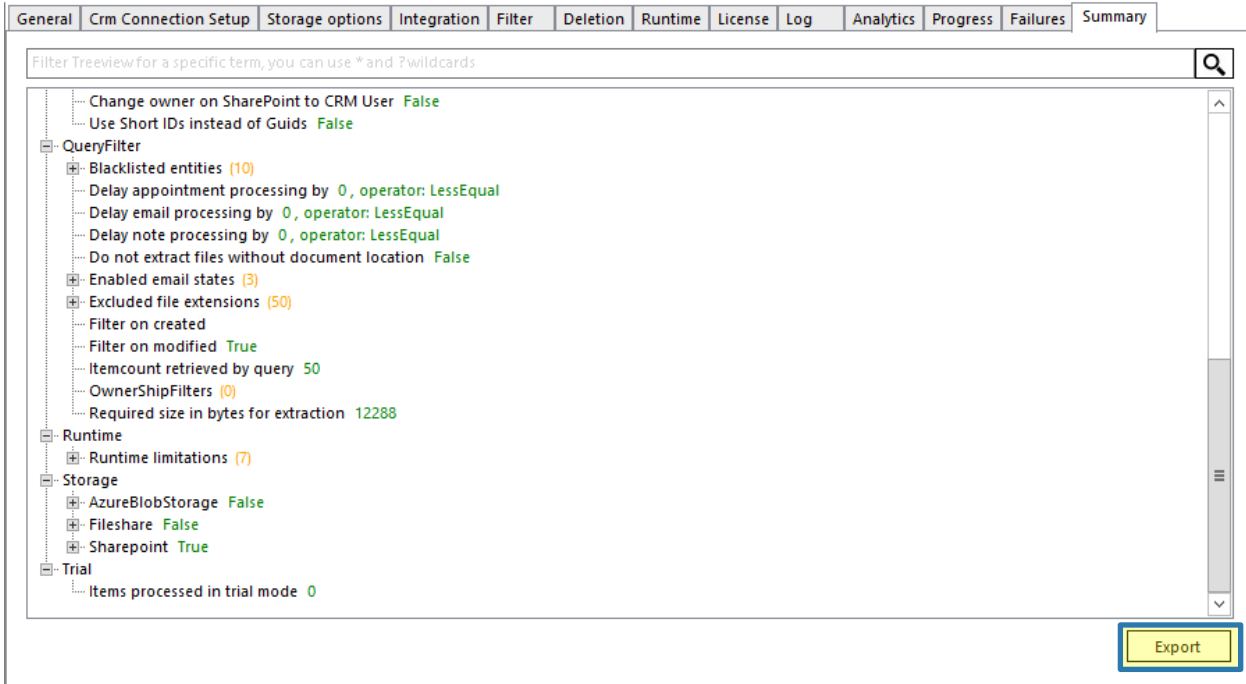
General | Crm Connection Setup | Storage options | Integration | Filter | Deletion | Runtime | License | Log | Analytics | Progress | Failures | Summary

Filter Treeview for a specific term, you can use * and ? wildcards

Change owner on SharePoint to CRM User False
Use Short IDs instead of Guids False
QueryFilter
Blacklisted entities (10)
Delay appointment processing by 0 , operator: LessEqual
Delay email processing by 0 , operator: LessEqual
Delay note processing by 0 , operator: LessEqual
Do not extract files without document location False
Enabled email states (3)
Excluded file extensions (50)
Filter on created
Filter on modified True
Itemcount retrieved by query 50
OwnerShipFilters (0)
Required size in bytes for extraction 12288
Runtime
Runtime limitations (7)
Storage
AzureBlobStorage False
Fileshare False
Sharepoint True
Trial
Items processed in trial mode 0

Export